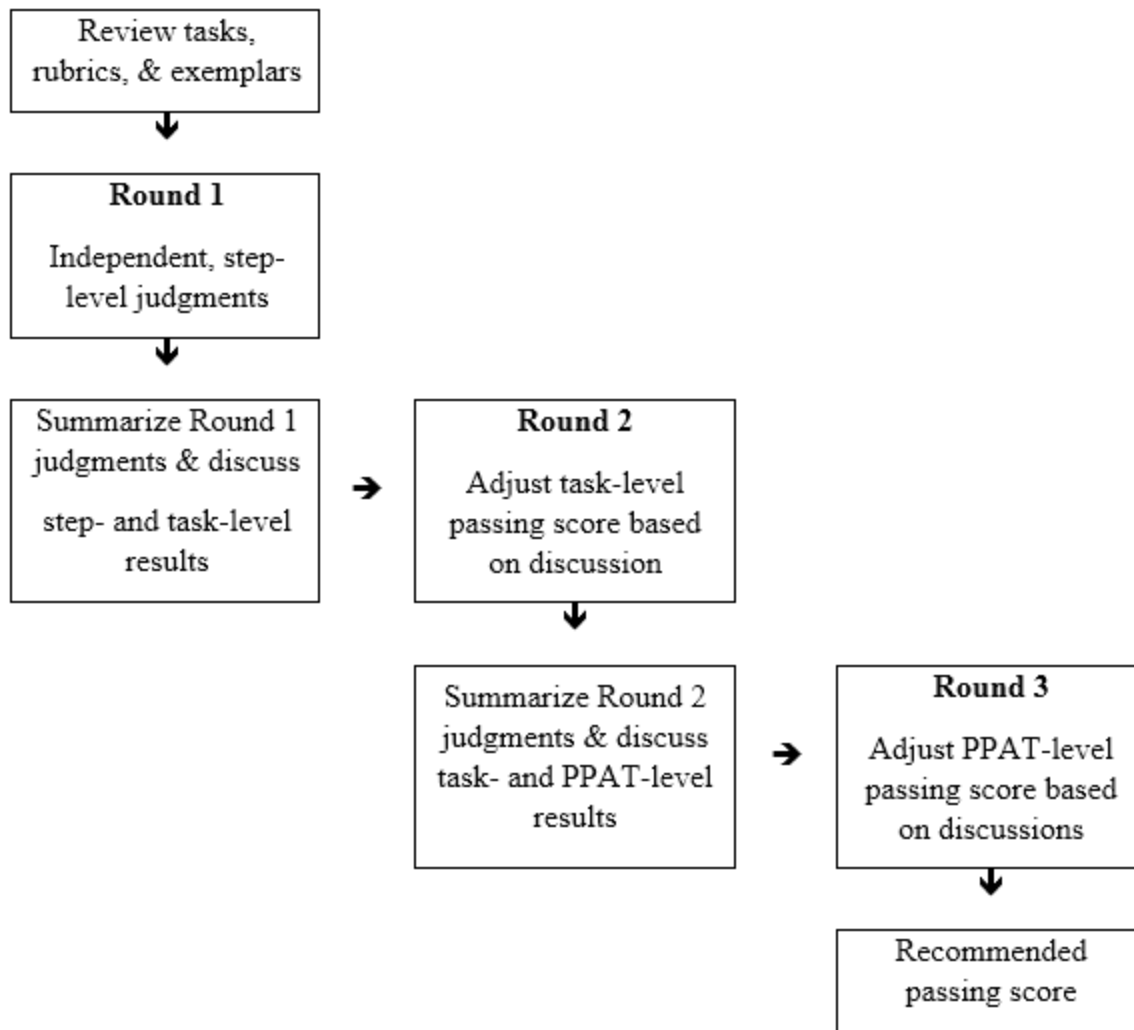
Review tasks, rubrics, & exemplars

**Round 1**

Independent, step-level judgments

Summarize Round 1 judgments & discuss step- and task-level results

**Round 2**

Adjust task-level passing score based on discussion

Summarize Round 2 judgments & discuss task- and PPAT-level results

**Round 3**

Adjust PPAT-level passing score based on discussions

Recommended passing score